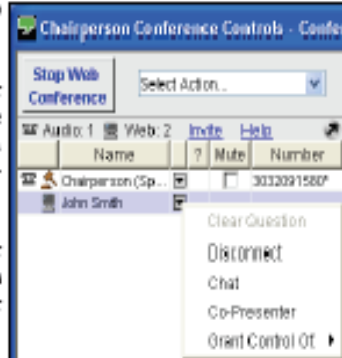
Chairperson Conference Controls - Confe

Stop Web Conference

Select Action...

Audio: 1 Web: 2 Invite Help

| Name | ? | Mute | Number |
|---|---|---|---|
| Chairperson (Sp... | | | 3032091580* |
| John Smith | | | |

Clear Question
Disconnect
Chat
Co-Presenter
Grant Control Of